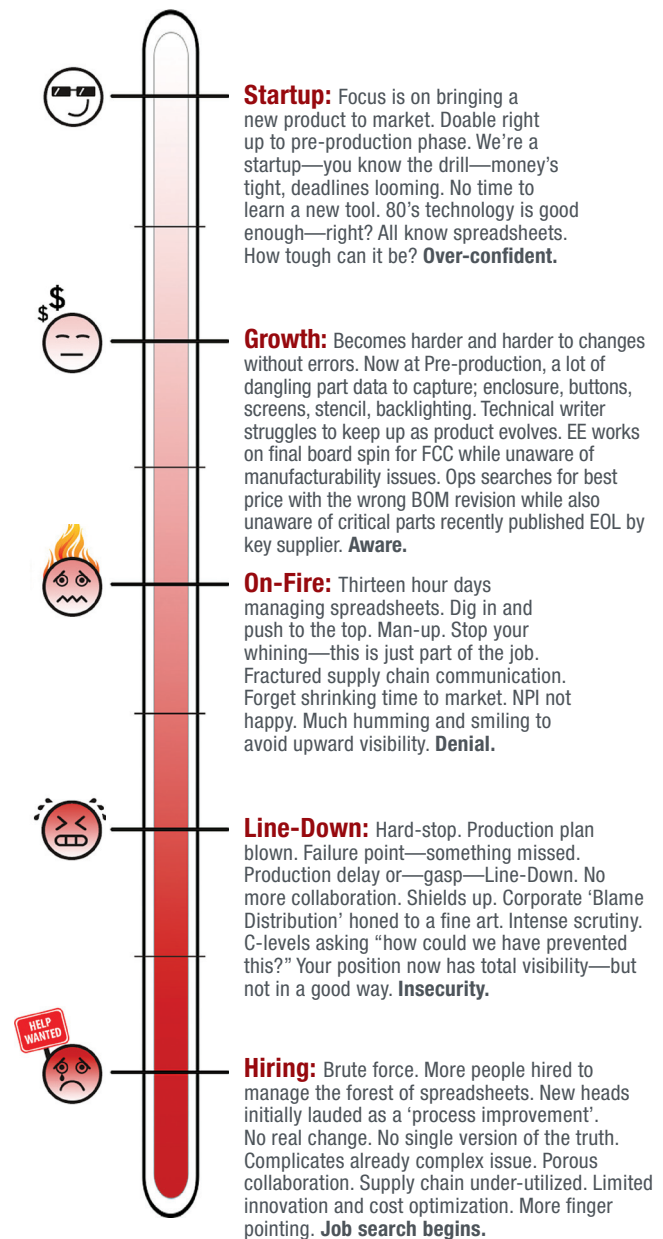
$$

HELP WANTED

**Startup:** Focus is on bringing a new product to market. Doable right up to pre-production phase. We're a startup—you know the drill—money's tight, deadlines looming. No time to learn a new tool. 80's technology is good enough—right? All know spreadsheets. How tough can it be? **Over-confident.**

**Growth:** Becomes harder and harder to changes without errors. Now at Pre-production, a lot of dangling part data to capture; enclosure, buttons, screens, stencil, backlighting. Technical writer struggles to keep up as product evolves. EE works on final board spin for FCC while unaware of manufacturability issues. Ops searches for best price with the wrong BOM revision while also unaware of critical parts recently published EOL by key supplier. **Aware.**

**On-Fire:** Thirteen hour days managing spreadsheets. Dig in and push to the top. Man-up. Stop your whining—this is just part of the job. Fractured supply chain communication. Forget shrinking time to market. NPI not happy. Much humming and smiling to avoid upward visibility. **Denial.**

**Line-Down:** Hard-stop. Production plan blown. Failure point—something missed. Production delay or—gasp—Line-Down. No more collaboration. Shields up. Corporate 'Blame Distribution' honed to a fine art. Intense scrutiny. C-levels asking "how could we have prevented this?" Your position now has total visibility—but not in a good way. **Insecurity.**

**Hiring:** Brute force. More people hired to manage the forest of spreadsheets. New heads initially lauded as a 'process improvement'. No real change. No single version of the truth. Complicates already complex issue. Porous collaboration. Supply chain under-utilized. Limited innovation and cost optimization. More finger pointing. **Job search begins.**